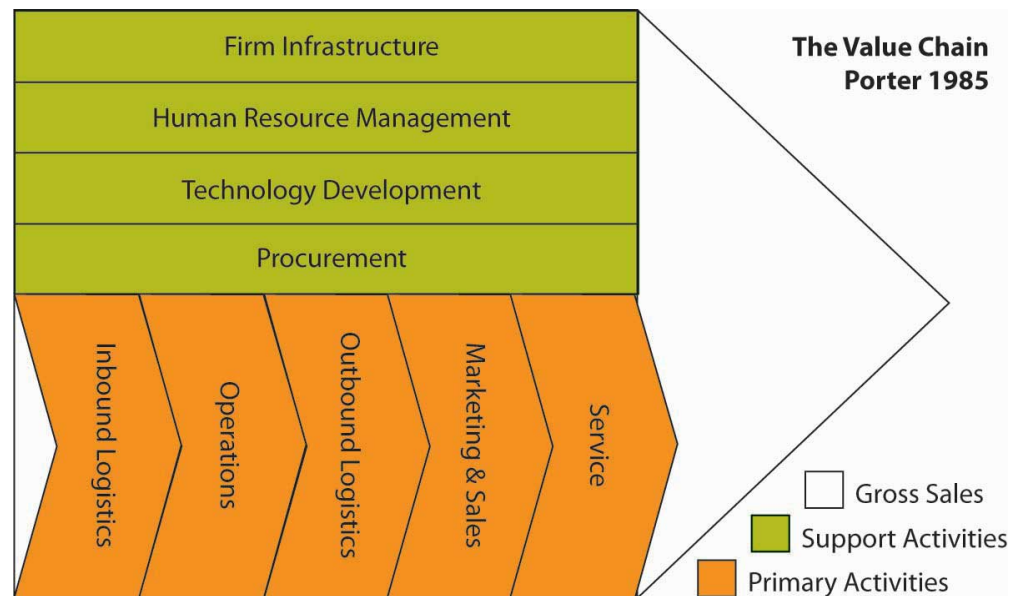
The Value Chain
Porter 1985

Firm Infrastructure

Human Resource Management

Technology Development

Procurement

Inbound Logistics

Operations

Outbound Logistics

Marketing & Sales

Service

Gross Sales

Support Activities

Primary Activities